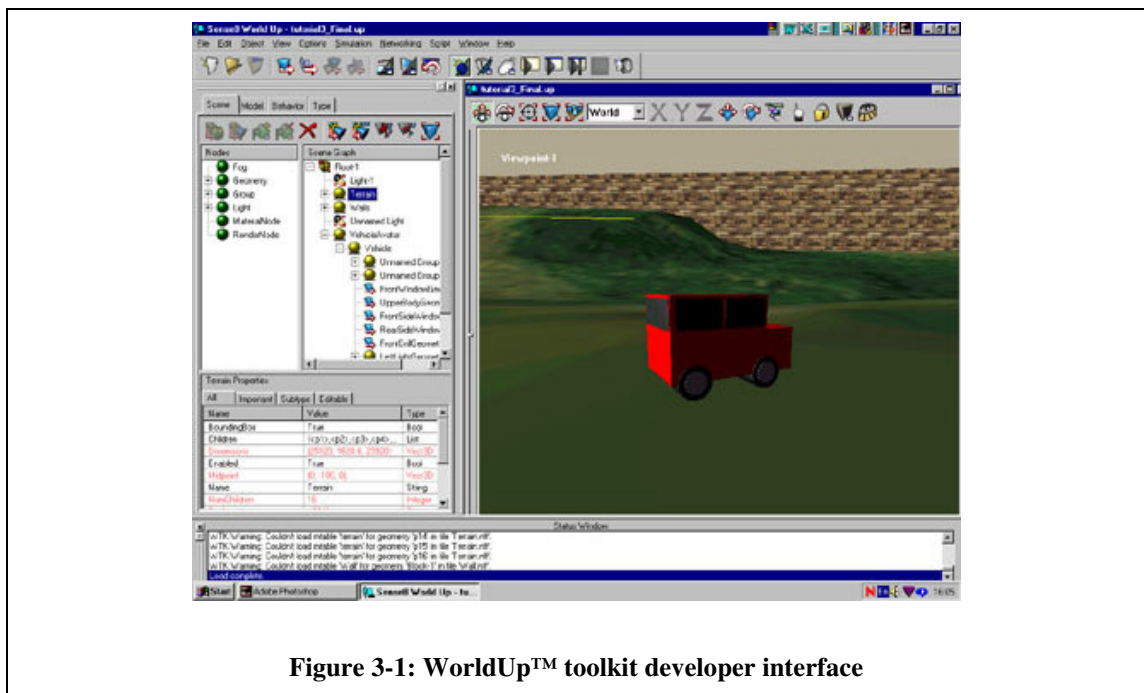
Sense8 World Up - tutorial3_Final.up

File Edit Object View Options Simulation Networking Script Window Help

tutorial3_Final.up

World X Y Z

Scene Model Behavior Type

Nodes
Fog
Geometry
Group
Light
MaterialNode
RenderNode

Scene Graph
Root-1
Light-1
Terrain
Walls
Unnamed Light
VehicleAvatar
Vehicle
Unnamed Group
Unnamed Group
FrontWindowGeo
UpperBodyGeom
FrontSideWindo
RearSideWindo
FrontGrillGeomet
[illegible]

Viewpoint-1

Terrain Properties
All Important Subtype Editable

| Name | Value | Type |
|---|---|---|
| BoundingBox | True | Bool |
| Children | <p1>, <p2>, <p3>, <p4> ... | List |
| Dimensions | (25120, 1628.6, 23920) | Vect3D |
| Enabled | True | Bool |
| Midpoint | (0, 190, 0) | Vect3D |
| Name | Terrain | String |
| NumChildren | 16 | Integer |

Status Window

WTK Warning: Couldn't load mtable 'terrain' for geometry 'p14' in file 'Terrain.nff'.
WTK Warning: Couldn't load mtable 'terrain' for geometry 'p15' in file 'Terrain.nff'.
WTK Warning: Couldn't load mtable 'terrain' for geometry 'p16' in file 'Terrain.nff'.
WTK Warning: Couldn't load mtable 'Wall' for geometry 'Block-1' in file 'Wall.nff'.
Load complete.

Start Adobe Photoshop Sense8 World Up - tu... 16:05

Figure 3-1: WorldUp™ toolkit developer interface